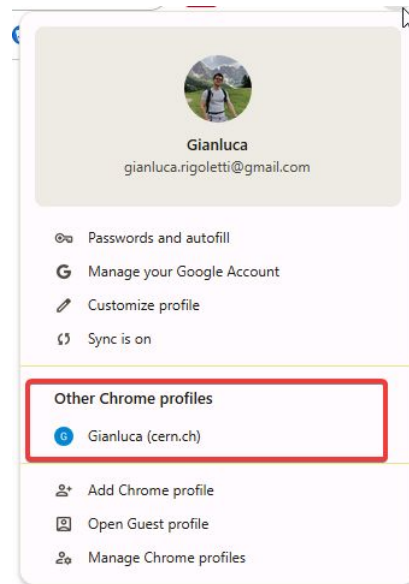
Gianluca
gianluca.rigoletti@gmail.com

Passwords and autofill
G Manage your Google Account
Customize profile
Sync is on

Other Chrome profiles
G Gianluca (cern.ch)

Add Chrome profile
Open Guest profile
Manage Chrome profiles